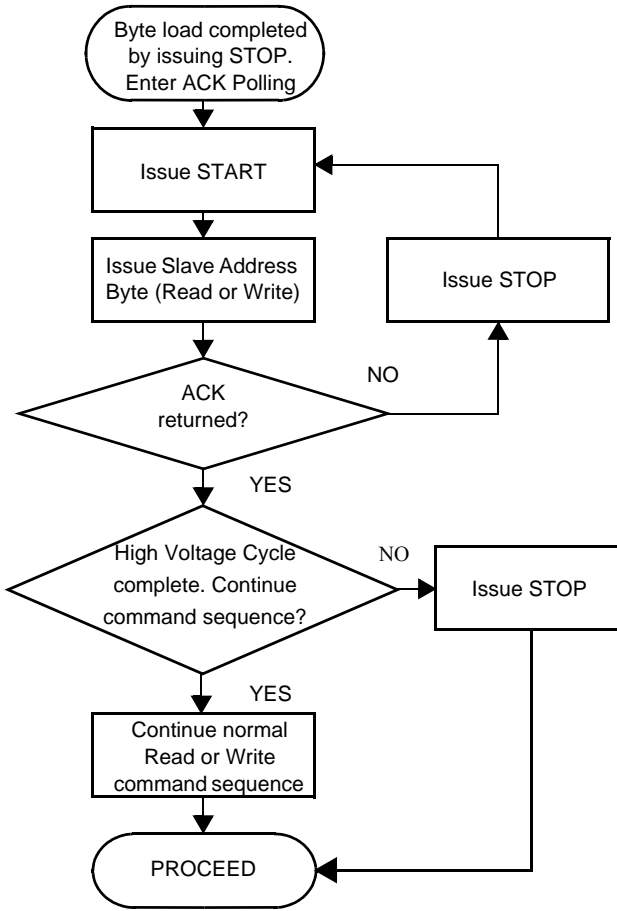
Byte load completed by issuing STOP. Enter ACK Polling

Issue START

Issue Slave Address Byte (Read or Write)

Issue STOP

NO

ACK returned?

YES

High Voltage Cycle complete. Continue command sequence?

NO

Issue STOP

YES

Continue normal Read or Write command sequence

PROCEED